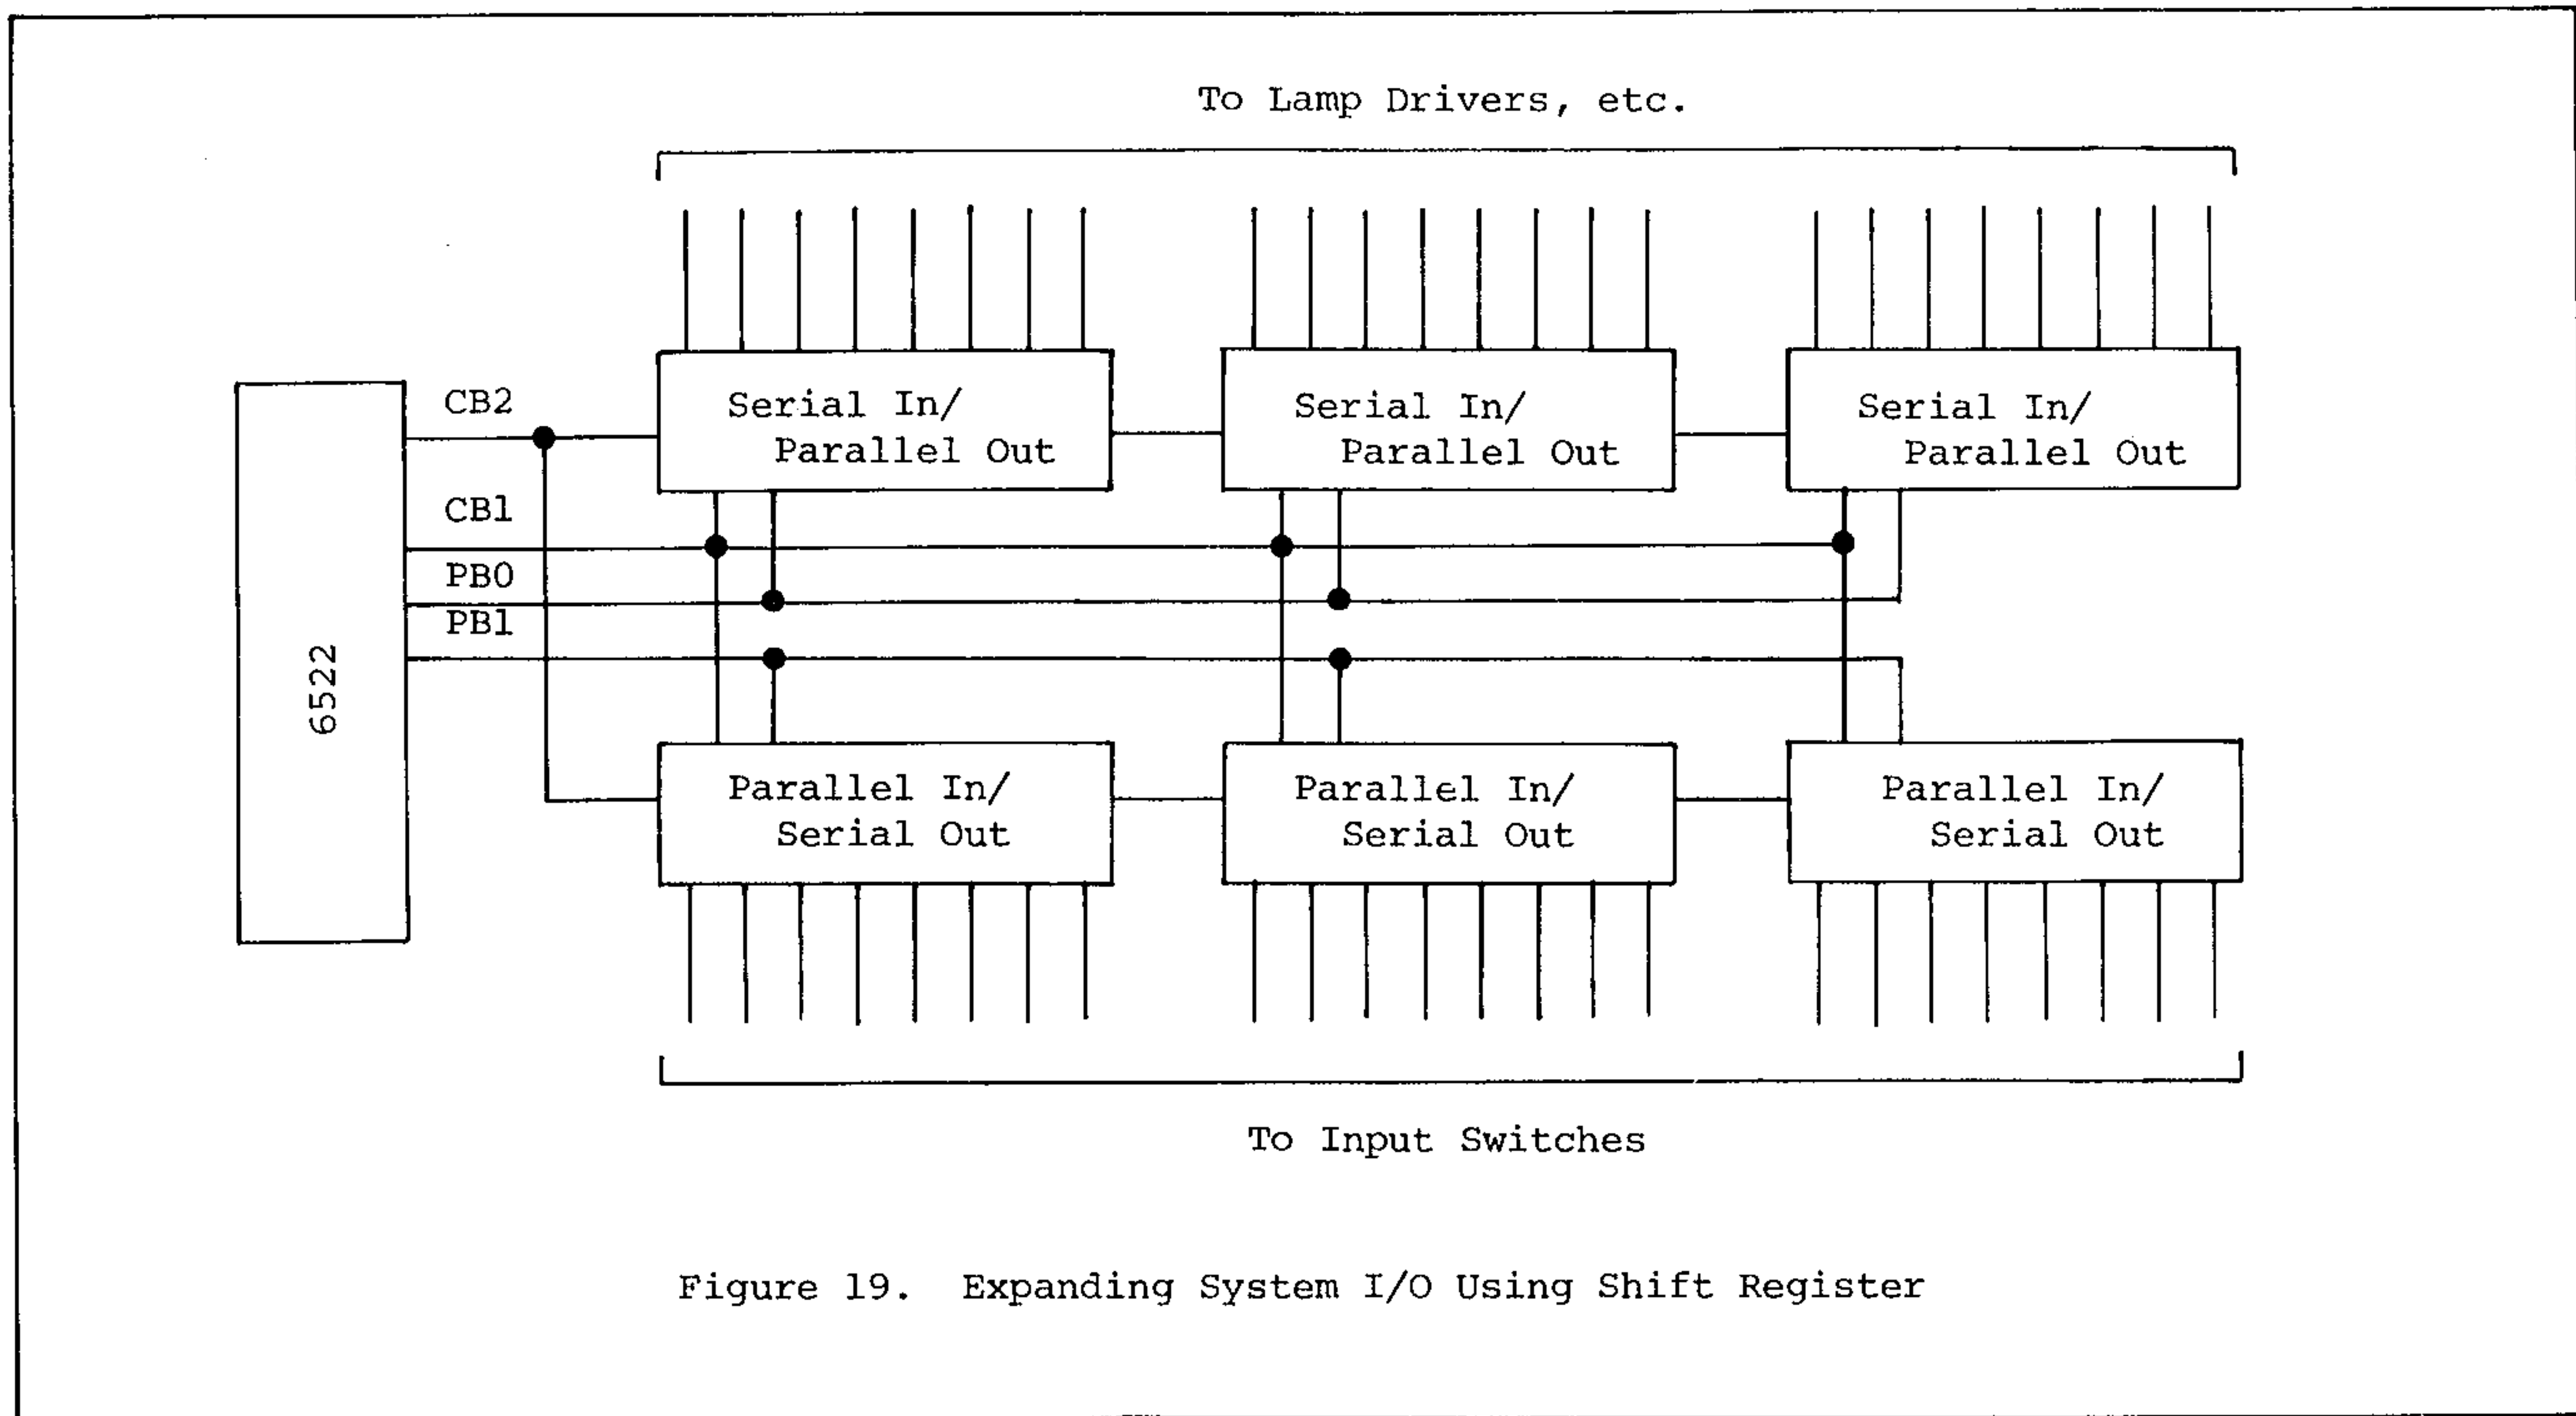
To Lamp Drivers, etc.

6522

CB2

CB1

PB0

PB1

Serial In/
Parallel Out

Serial In/
Parallel Out

Serial In/
Parallel Out

Parallel In/
Serial Out

Parallel In/
Serial Out

Parallel In/
Serial Out

To Input Switches

Figure 19. Expanding System I/O Using Shift Register